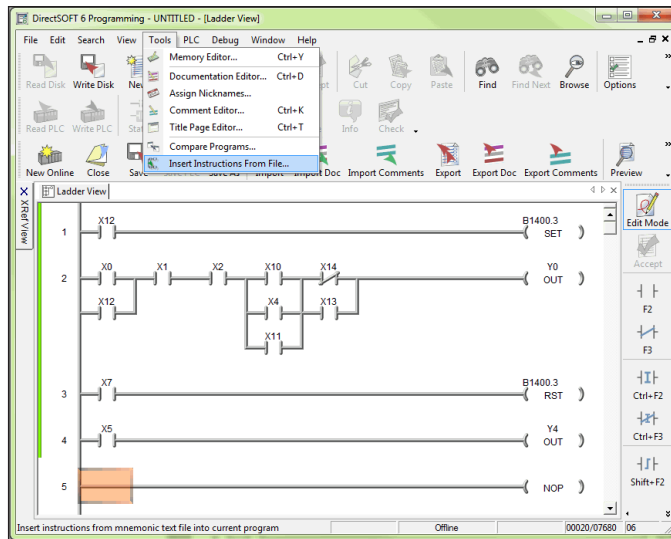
DirectSOFT 6 Programming - UNTITLED - [Ladder View]

File Edit Search View Tools PLC Debug Window Help

Read Disk Write Disk Ne

Read PLC Write PLC Sta

New Online Close Save

Memory Editor... Ctrl+Y
Documentation Editor... Ctrl+D
Assign Nicknames...
Comment Editor... Ctrl+K
Title Page Editor... Ctrl+T
Compare Programs...
Insert Instructions From File...

pt Cut Copy Paste Find Find Next Browse Options

Info Check

Import Import Doc Import Comments Export Export Doc Export Comments Preview

XRef View

Ladder View

1 X12 B1400.3 SET

2 X0 X1 X2 X10 X14 Y0 OUT
X12
X4 X13
X11

3 X7 B1400.3 RST

4 X5 Y4 OUT

5 NOP

Edit Mode
Accept
F2
F3
Ctrl+F2
Ctrl+F3
Shift+F2

Insert instructions from mnemonic text file into current program | Offline | 00020/07680 | 06